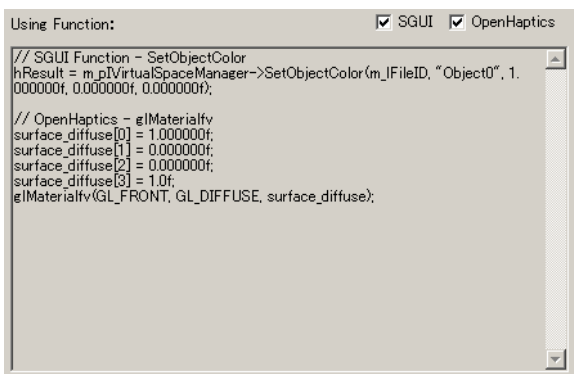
Using Function:

SGUI OpenHaptics

// SGUI Function - SetObjectColor
hResult = m_pIVirtualSpaceManager->SetObjectColor(m_lFileID, "Object0", 1.000000f, 0.000000f, 0.000000f);

// OpenHaptics - glMaterialfv
surface_diffuse[0] = 1.000000f;
surface_diffuse[1] = 0.000000f;
surface_diffuse[2] = 0.000000f;
surface_diffuse[3] = 1.0f;
glMaterialfv(GL_FRONT, GL_DIFFUSE, surface_diffuse);